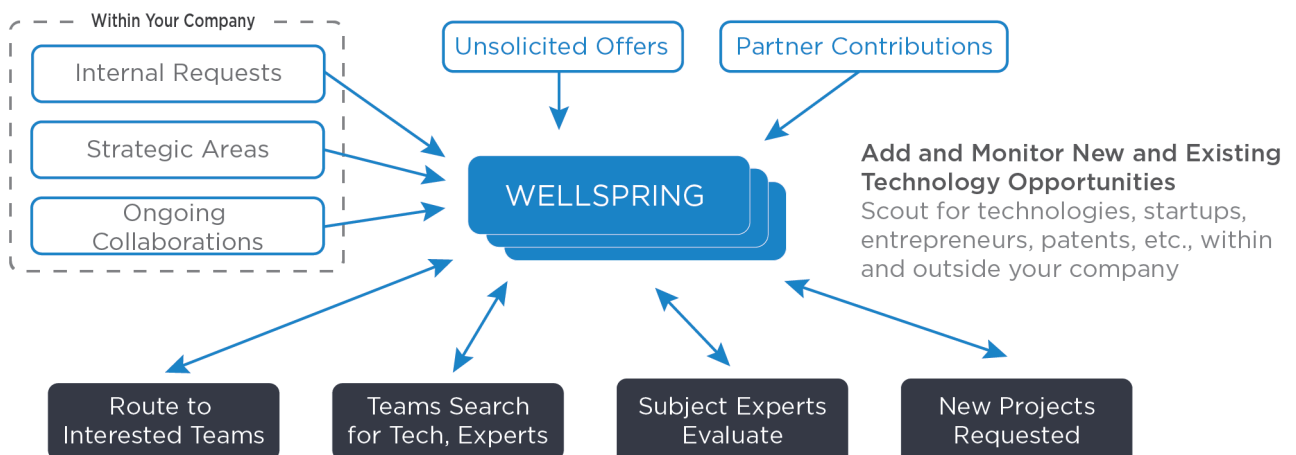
Within Your Company

Internal Requests

Strategic Areas

Ongoing Collaborations

Unsolicited Offers

Partner Contributions

WELLSPRING

Add and Monitor New and Existing Technology Opportunities
Scout for technologies, startups, entrepreneurs, patents, etc., within and outside your company

Route to Interested Teams

Teams Search for Tech, Experts

Subject Experts Evaluate

New Projects Requested